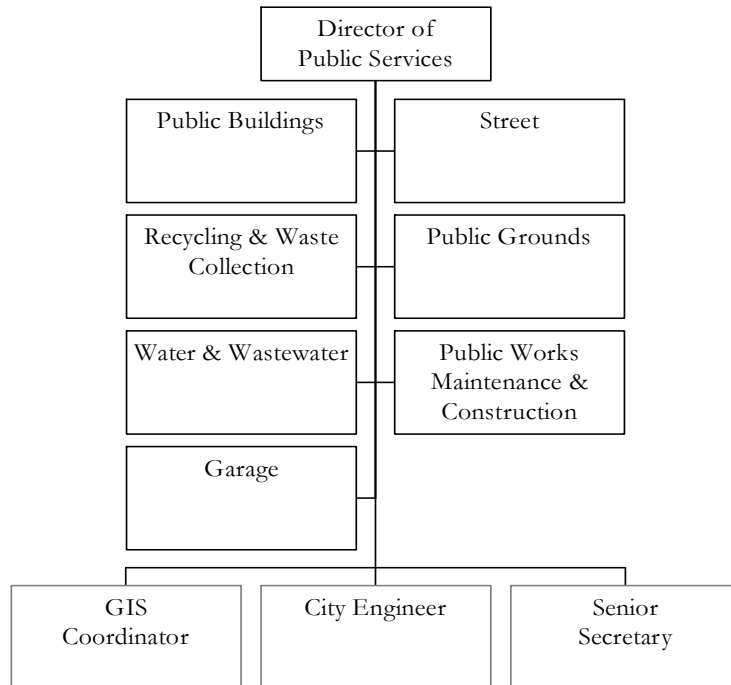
Director of Public Services

Public Buildings

Street

Recycling & Waste Collection

Public Grounds

Water & Wastewater

Public Works Maintenance & Construction

Garage

GIS Coordinator

City Engineer

Senior Secretary